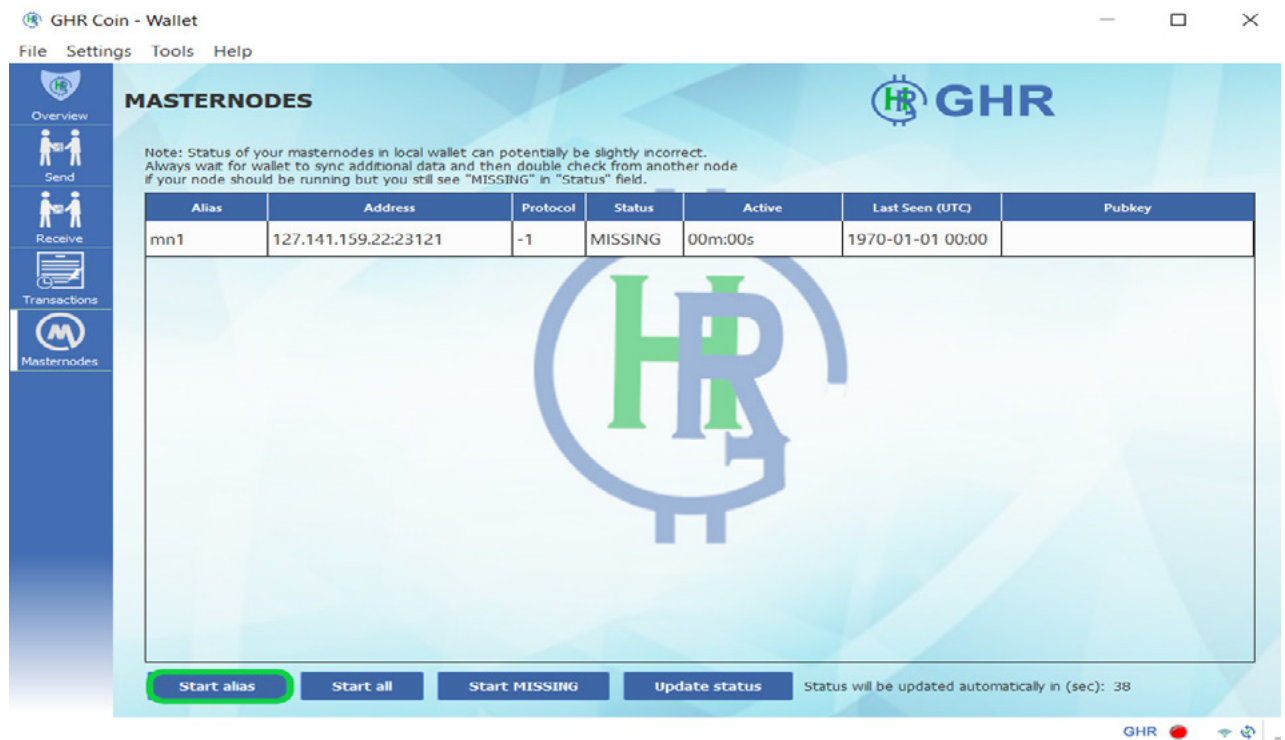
GHR Coin - Wallet

File Settings Tools Help

Overview
Send
Receive
Transactions
Masternodes

MASTERNODES

GHR

Note: Status of your masternodes in local wallet can potentially be slightly incorrect.
Always wait for wallet to sync additional data and then double check from another node
if your node should be running but you still see "MISSING" in "Status" field.

| Alias | Address | Protocol | Status | Active | Last Seen (UTC) | Pubkey |
|---|---|---|---|---|---|---|
| mn1 | 127.141.159.22:23121 | -1 | MISSING | 00m:00s | 1970-01-01 00:00 | |

Start alias
Start all
Start MISSING
Update status
Status will be updated automatically in (sec): 38

GHR